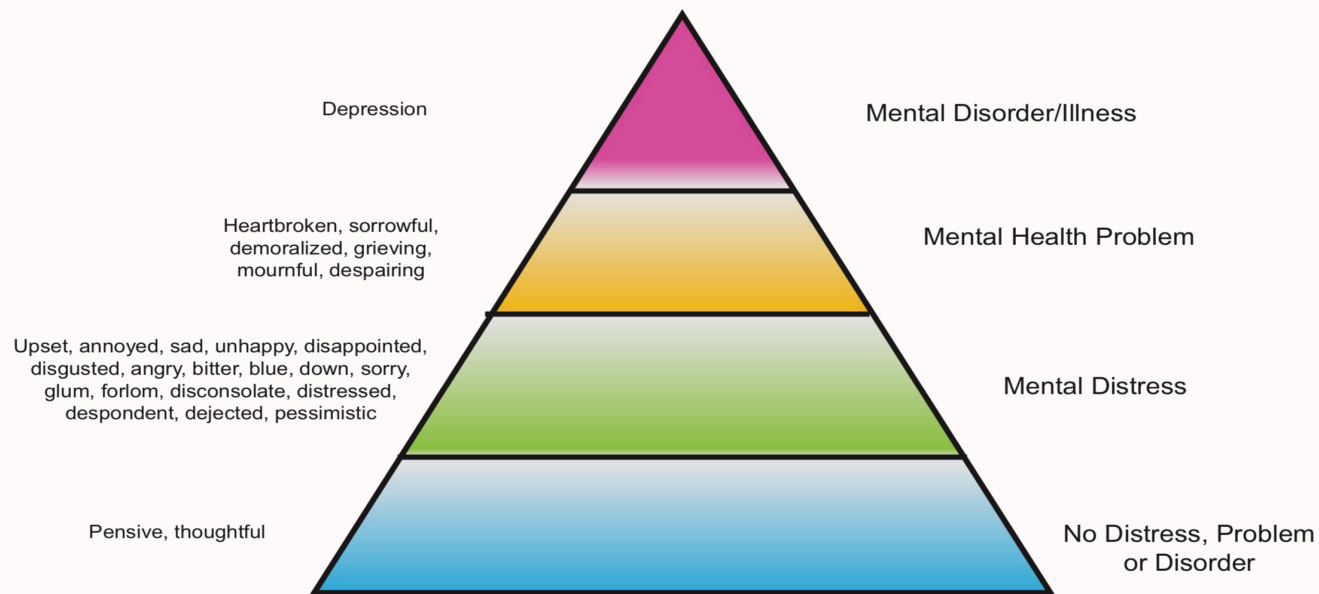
Depression

Mental Disorder/Illness

Heartbroken, sorrowful, demoralized, grieving, mournful, despairing

Mental Health Problem

Upset, annoyed, sad, unhappy, disappointed, disgusted, angry, bitter, blue, down, sorry, glum, forlom, disconsolate, distressed, despondent, dejected, pessimistic

Mental Distress

Pensive, thoughtful

No Distress, Problem or Disorder